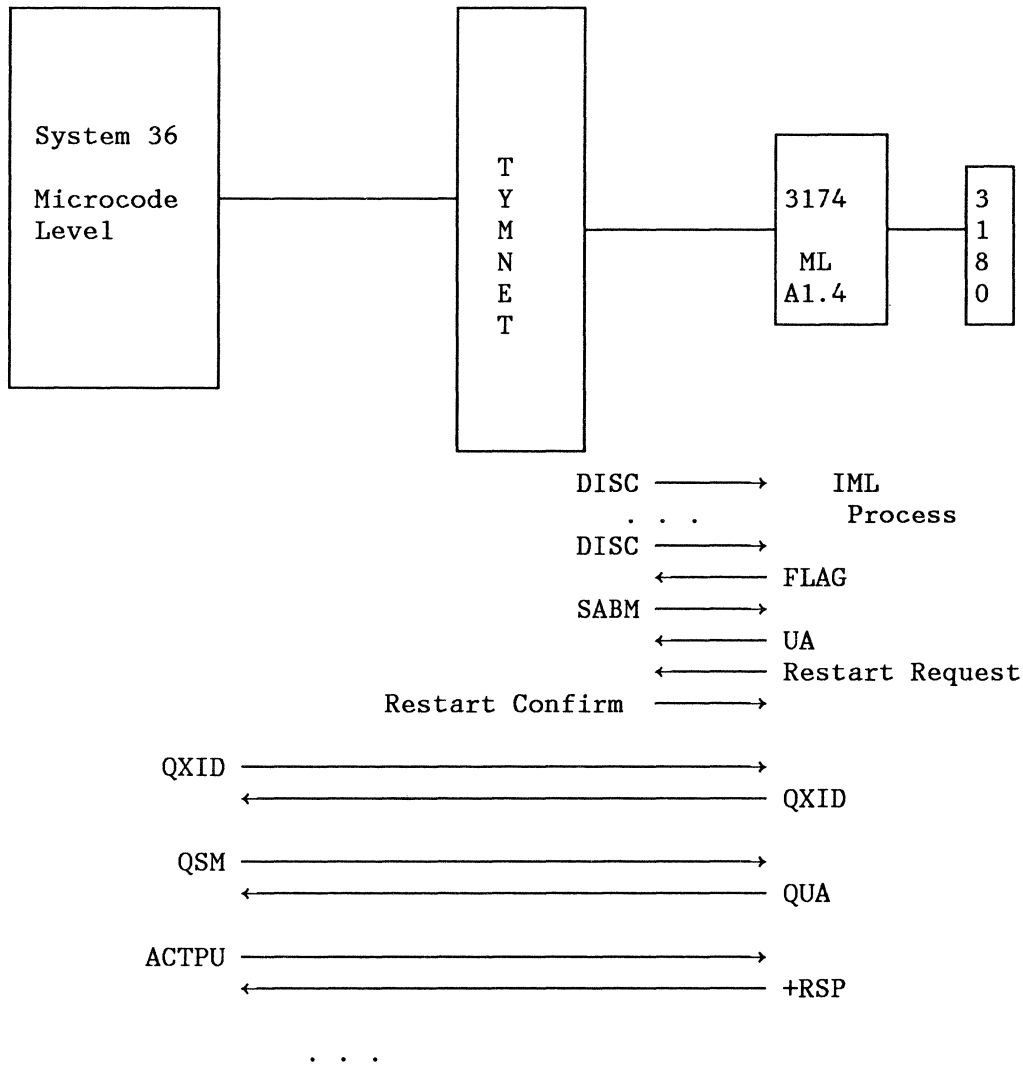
System 36

Microcode Level

T
Y
M
N
E
T

3174

ML
A1.4

3
1
8
0

DISC → IML Process
. . .
DISC →
← FLAG
SABM →
← UA
← Restart Request
Restart Confirm →

QXID →
← QXID

QSM →
← QUA

ACTPU →
← +RSP

. . .